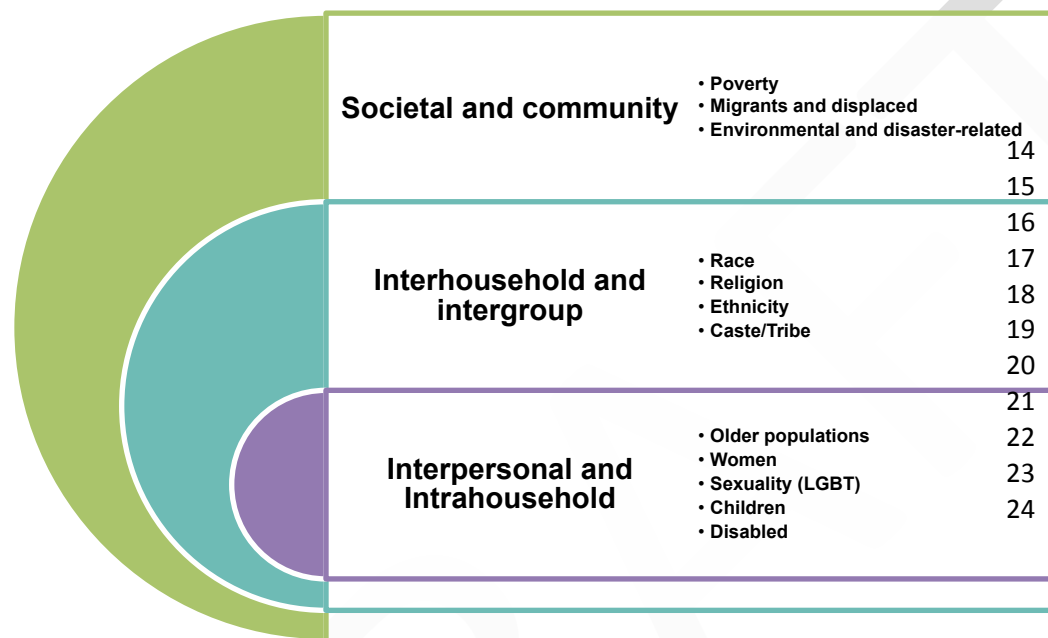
Societal and community

• Poverty
• Migrants and displaced
• Environmental and disaster-related

Interhousehold and intergroup

• Race
• Religion
• Ethnicity
• Caste/Tribe

Interpersonal and Intrahousehold

• Older populations
• Women
• Sexuality (LGBT)
• Children
• Disabled

14
15
16
17
18
19
20
21
22
23
24